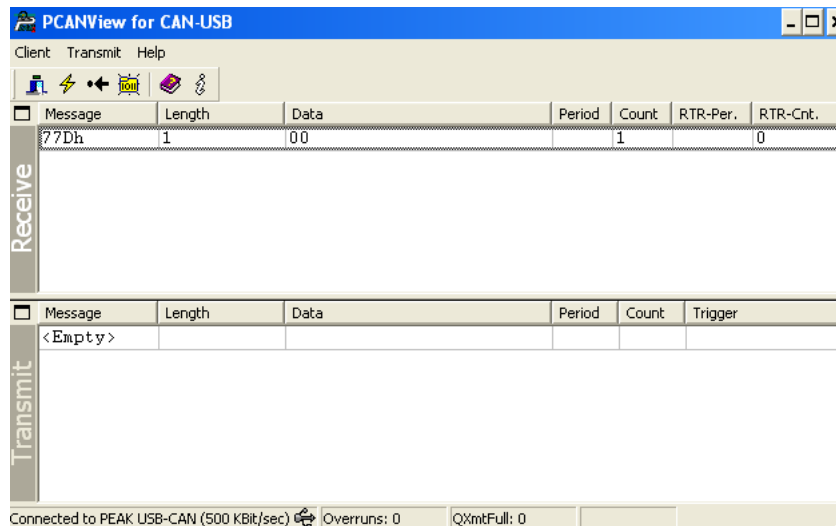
PCANView for CAN-USB

Client Transmit Help

Receive

| Message | Length | Data | Period | Count | RTR-Per. | RTR-Cnt. |
|---|---|---|---|---|---|---|
| 77Dh | 1 | 00 | | 1 | | 0 |

Transmit

| Message | Length | Data | Period | Count | Trigger |
|---|---|---|---|---|---|
| <Empty> | | | | | |

Connected to PEAK USB-CAN (500 KBit/sec) Overruns: 0 QXmtFull: 0